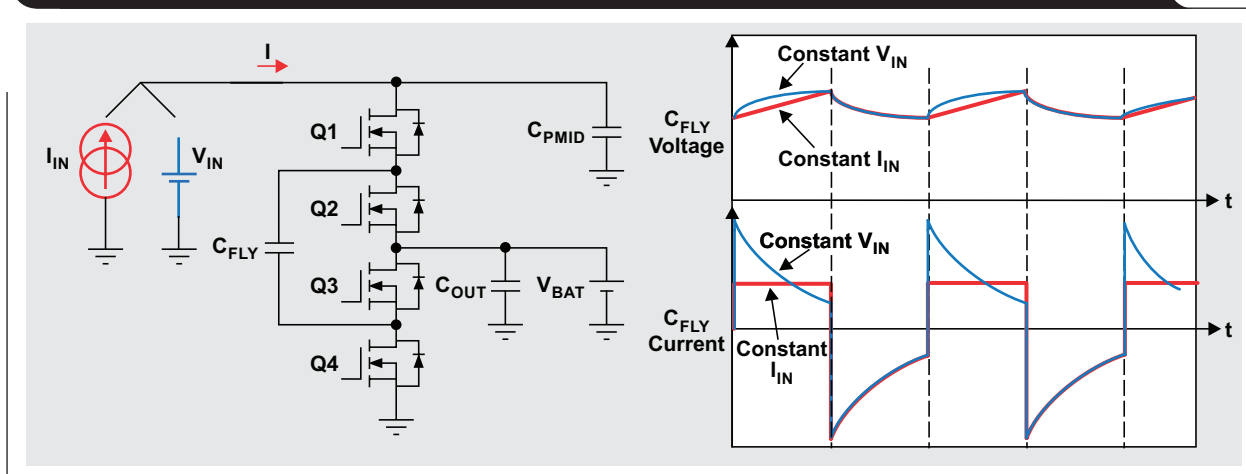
I

$I_{IN}$

$V_{IN}$

Q1

Q2

Q3

Q4

$C_{FLY}$

$C_{PMID}$

$C_{OUT}$

$V_{BAT}$

Constant $V_{IN}$

$C_{FLY}$ Voltage

Constant $I_{IN}$

t

Constant $V_{IN}$

$C_{FLY}$ Current

Constant $I_{IN}$

t